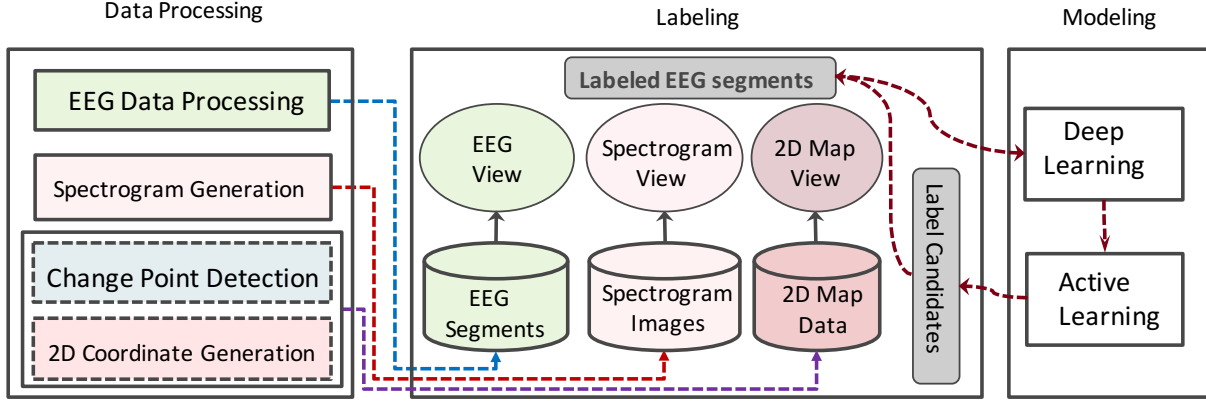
Data Processing

EEG Data Processing

Spectrogram Generation

Change Point Detection

2D Coordinate Generation

Labeling

Labeled EEG segments

EEG View

Spectrogram View

2D Map View

EEG Segments

Spectrogram Images

2D Map Data

Label Candidates

Modeling

Deep Learning

Active Learning